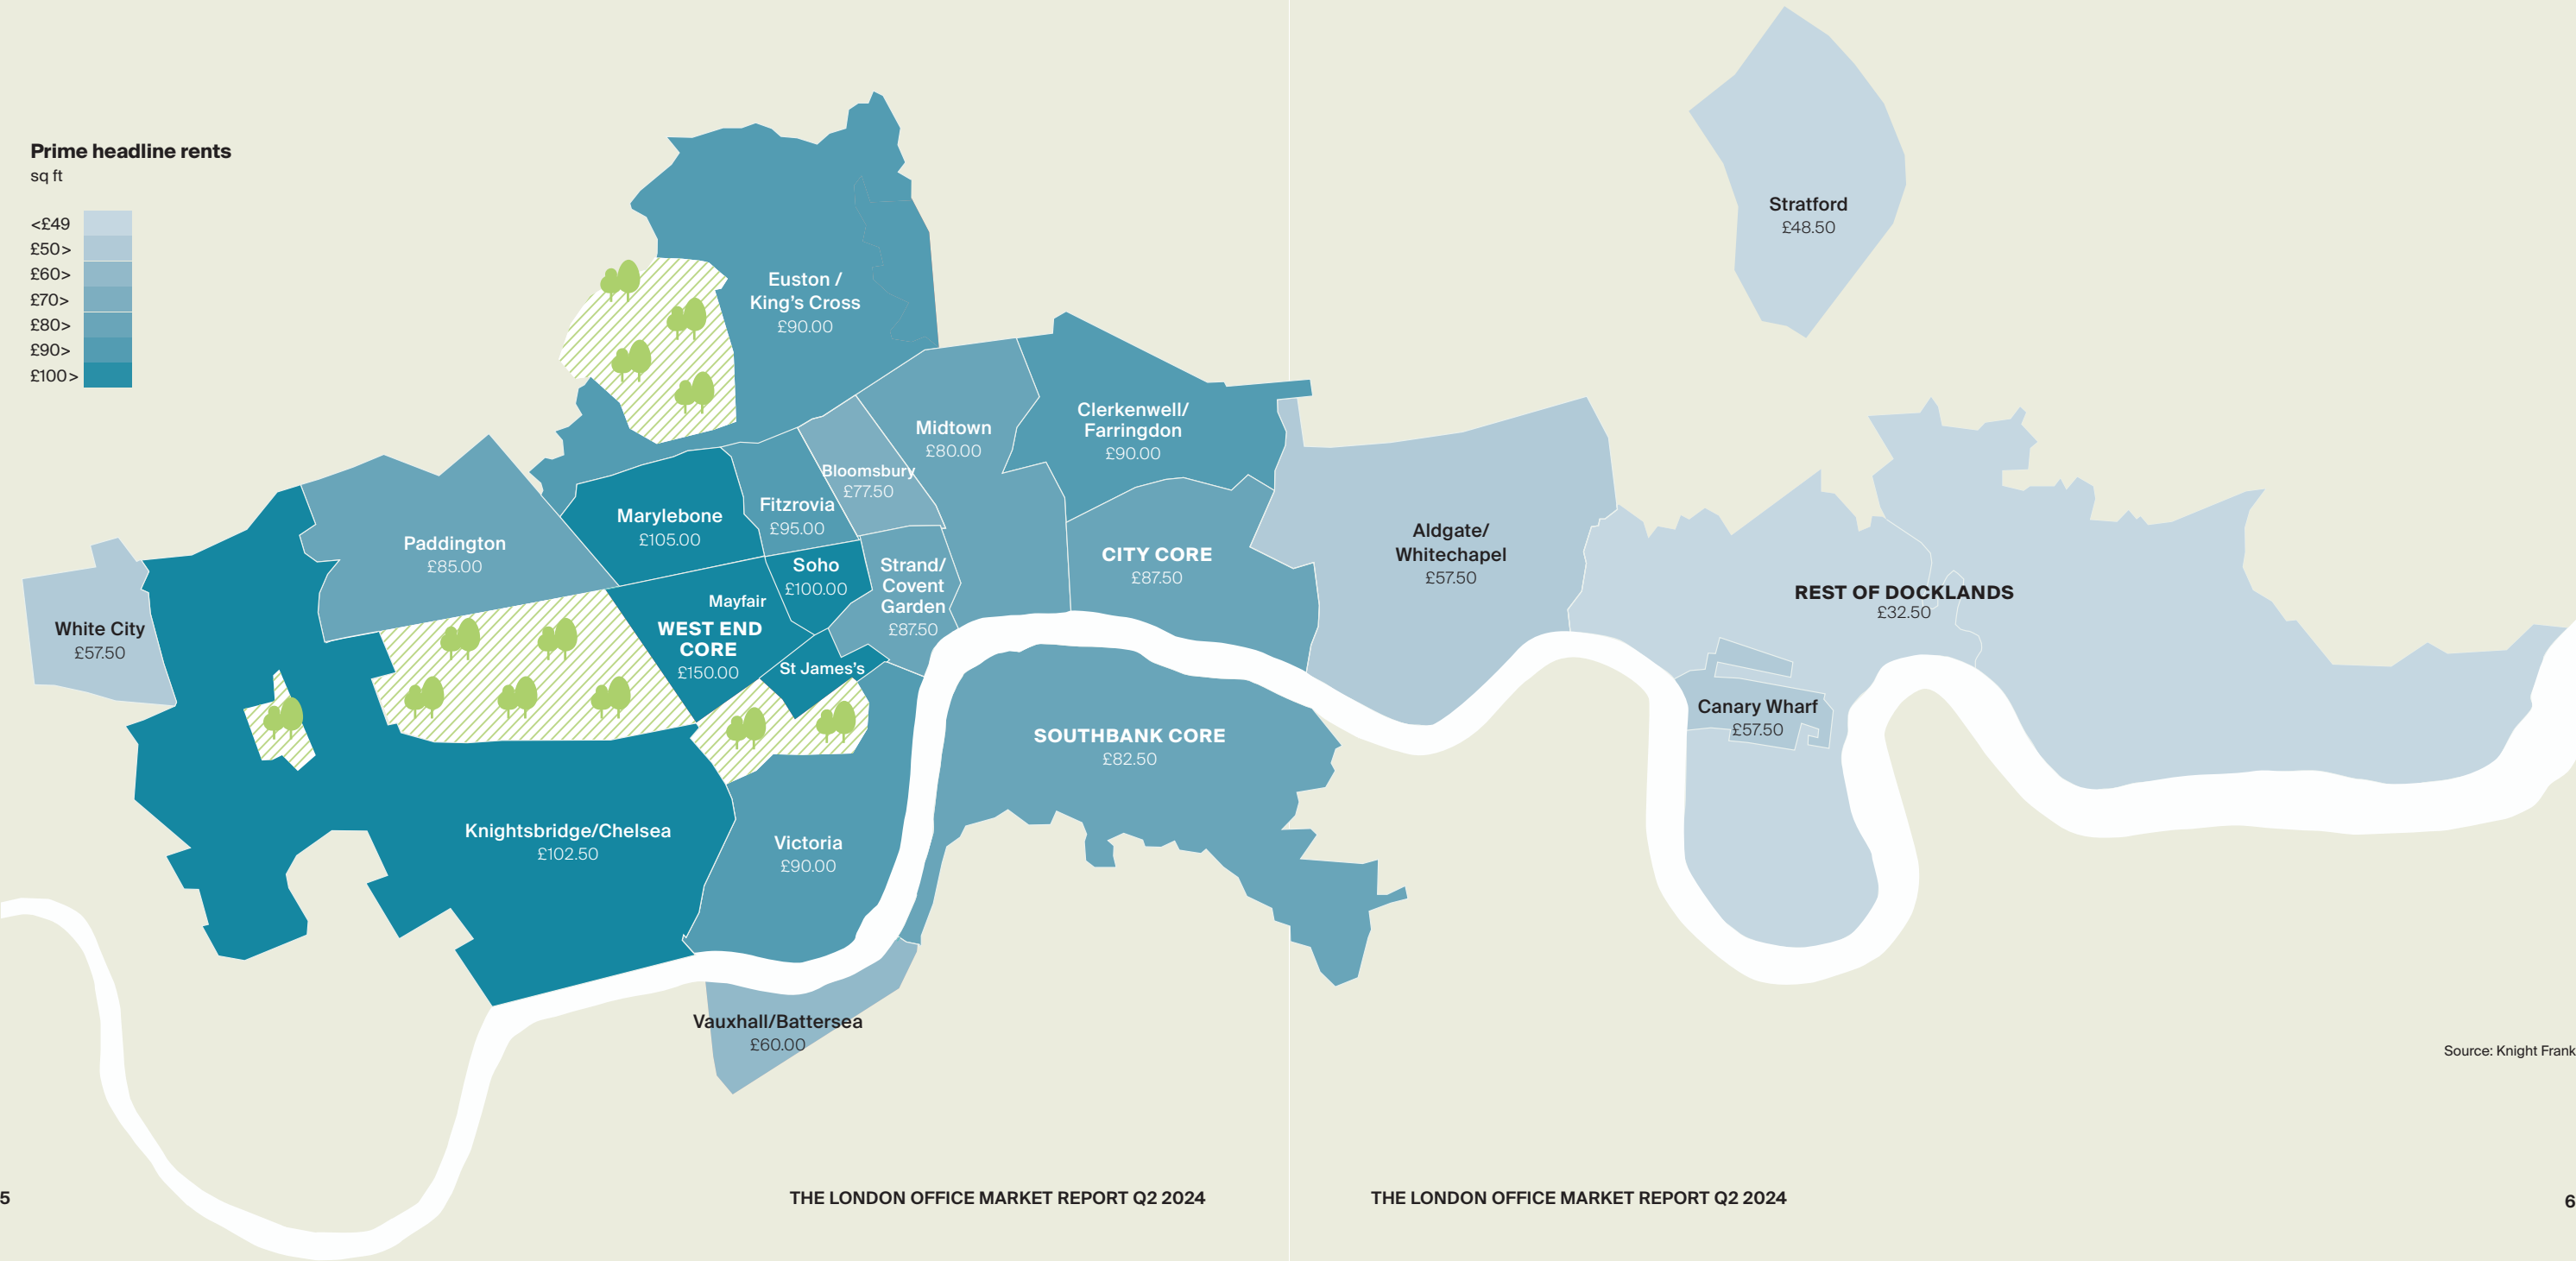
Prime headline rents
sq ft

<£49
£50>
£60>
£70>
£80>
£90>
£100>

Euston / King's Cross
£90.00

Stratford
£48.50

Midtown
£80.00

Clerkenwell/ Farringdon
£90.00

Bloomsbury
£77.50

Marylebone
£105.00

Fitzrovia
£95.00

Paddington
£85.00

CITY CORE
£87.50

Aldgate/ Whitechapel
£57.50

REST OF DOCKLANDS
£32.50

Soho
£100.00

Strand/ Covent Garden
£87.50

Mayfair
WEST END CORE
£150.00

White City
£57.50

St James's

Canary Wharf
£57.50

SOUTHBANK CORE
£82.50

Knightsbridge/Chelsea
£102.50

Victoria
£90.00

Vauxhall/Battersea
£60.00

Source: Knight Frank

5

THE LONDON OFFICE MARKET REPORT Q2 2024

THE LONDON OFFICE MARKET REPORT Q2 2024

6